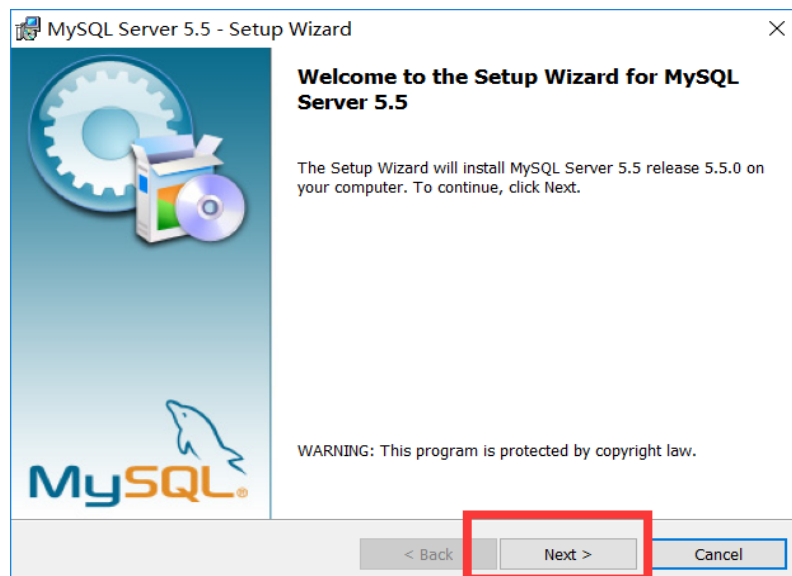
MySQL Server 5.5 - Setup Wizard

Welcome to the Setup Wizard for MySQL Server 5.5

The Setup Wizard will install MySQL Server 5.5 release 5.5.0 on your computer. To continue, click Next.

MySQL®

WARNING: This program is protected by copyright law.

< Back
Next >
Cancel